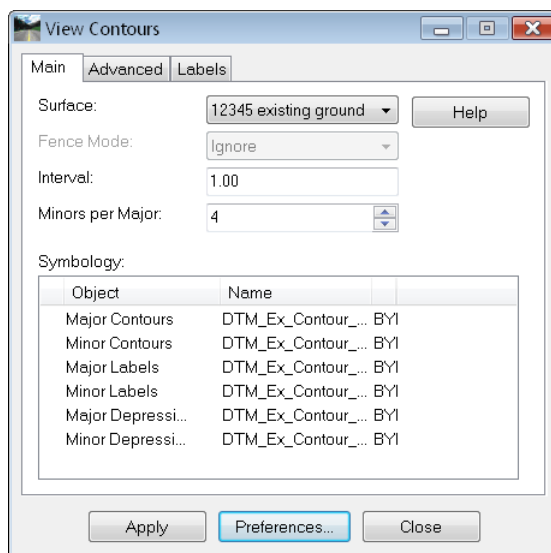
View Contours

Main | Advanced | Labels

Surface: 12345 existing ground | Help

Fence Mode: Ignore

Interval: 1.00

Minors per Major: 4

Symbology:

| Object | Name | |
|---|---|---|
| Major Contours | DTM_Ex_Contour_... | BYI |
| Minor Contours | DTM_Ex_Contour_... | BYI |
| Major Labels | DTM_Ex_Contour_... | BYI |
| Minor Labels | DTM_Ex_Contour_... | BYI |
| Major Depressi... | DTM_Ex_Contour_... | BYI |
| Minor Depressi... | DTM_Ex_Contour_... | BYI |

Apply | Preferences... | Close